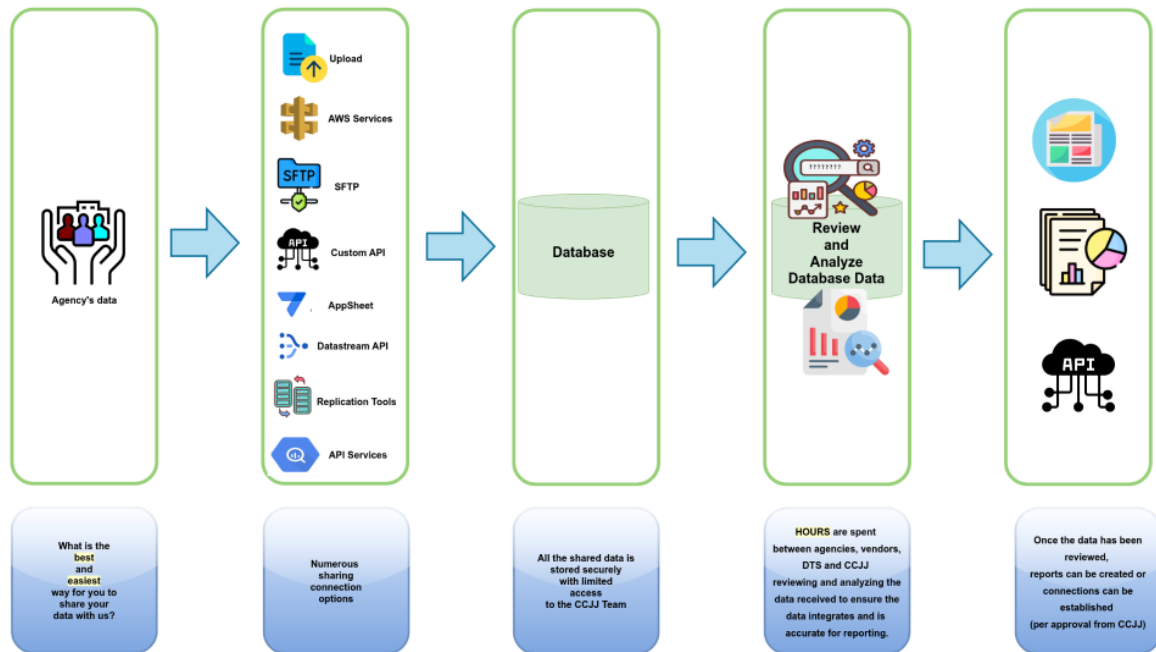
Agency's data

Upload

AWS Services

SFTP

SFTP

API

Custom API

AppSheet

Datastream API

Replication Tools

API Services

Database

????????

Review and Analyze Database Data

API

What is the best and easiest way for you to share your data with us?

Numerous sharing connection options

All the shared data is stored securely with limited access to the CCJJ Team

HOURS are spent between agencies, vendors, DTS and CCJJ reviewing and analyzing the data received to ensure the data integrates and is accurate for reporting.

Once the data has been reviewed, reports can be created or connections can be established (per approval from CCJJ)